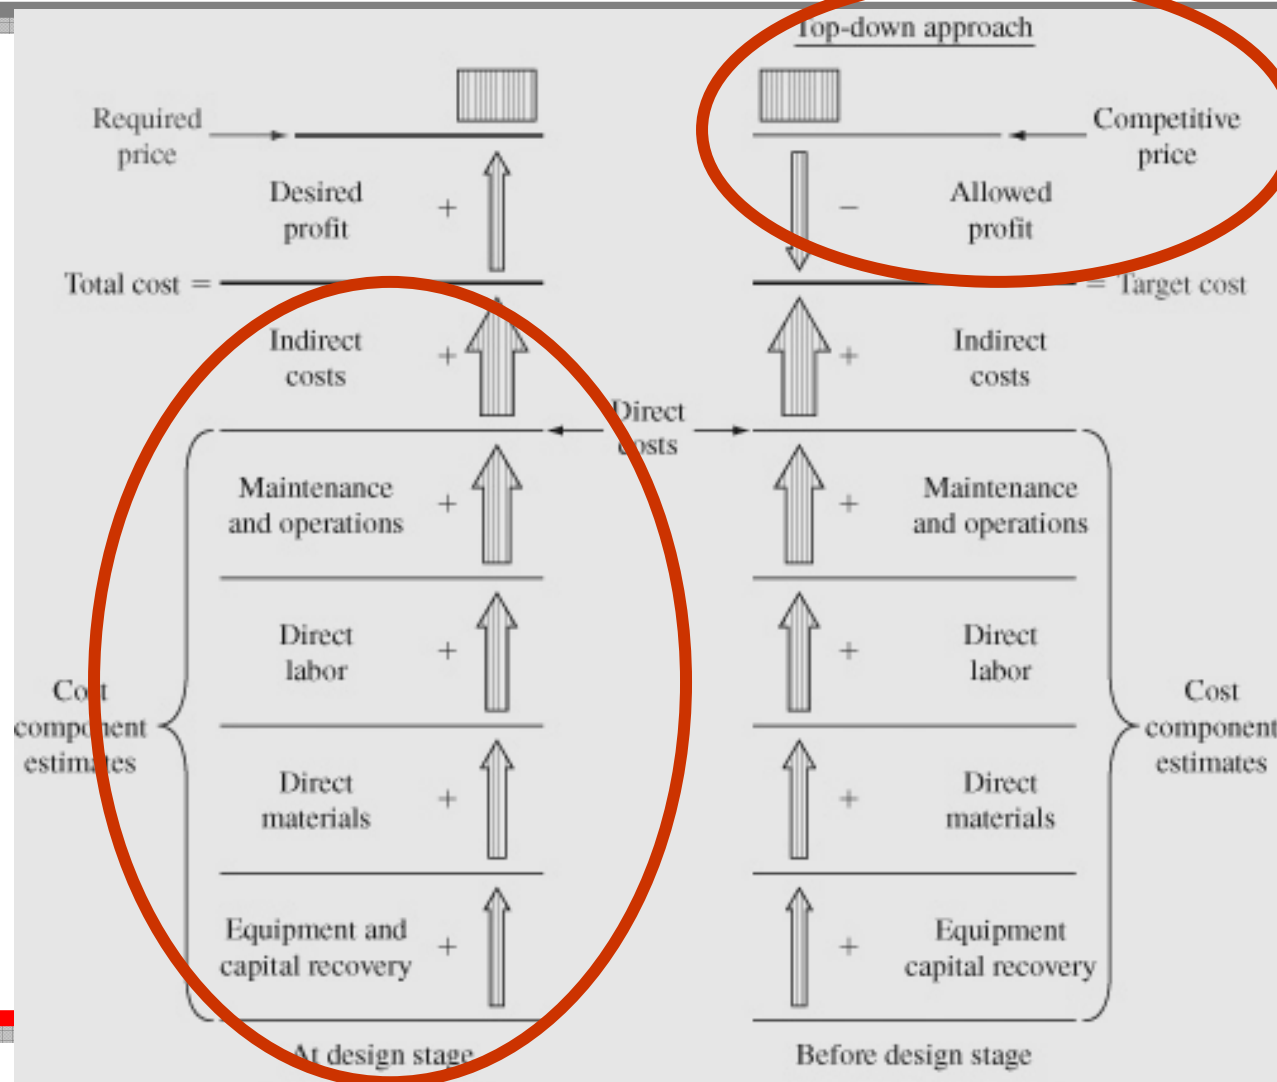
Top-down approach

Required price

Desired profit +

Total cost =

Indirect costs +

Direct costs

Maintenance and operations +

Direct labor +

Direct materials +

Equipment and capital recovery +

Cost component estimates

At design stage

Competitive price

− Allowed profit

= Target cost

+ Indirect costs

+ Maintenance and operations

+ Direct labor

+ Direct materials

+ Equipment capital recovery

Cost component estimates

Before design stage